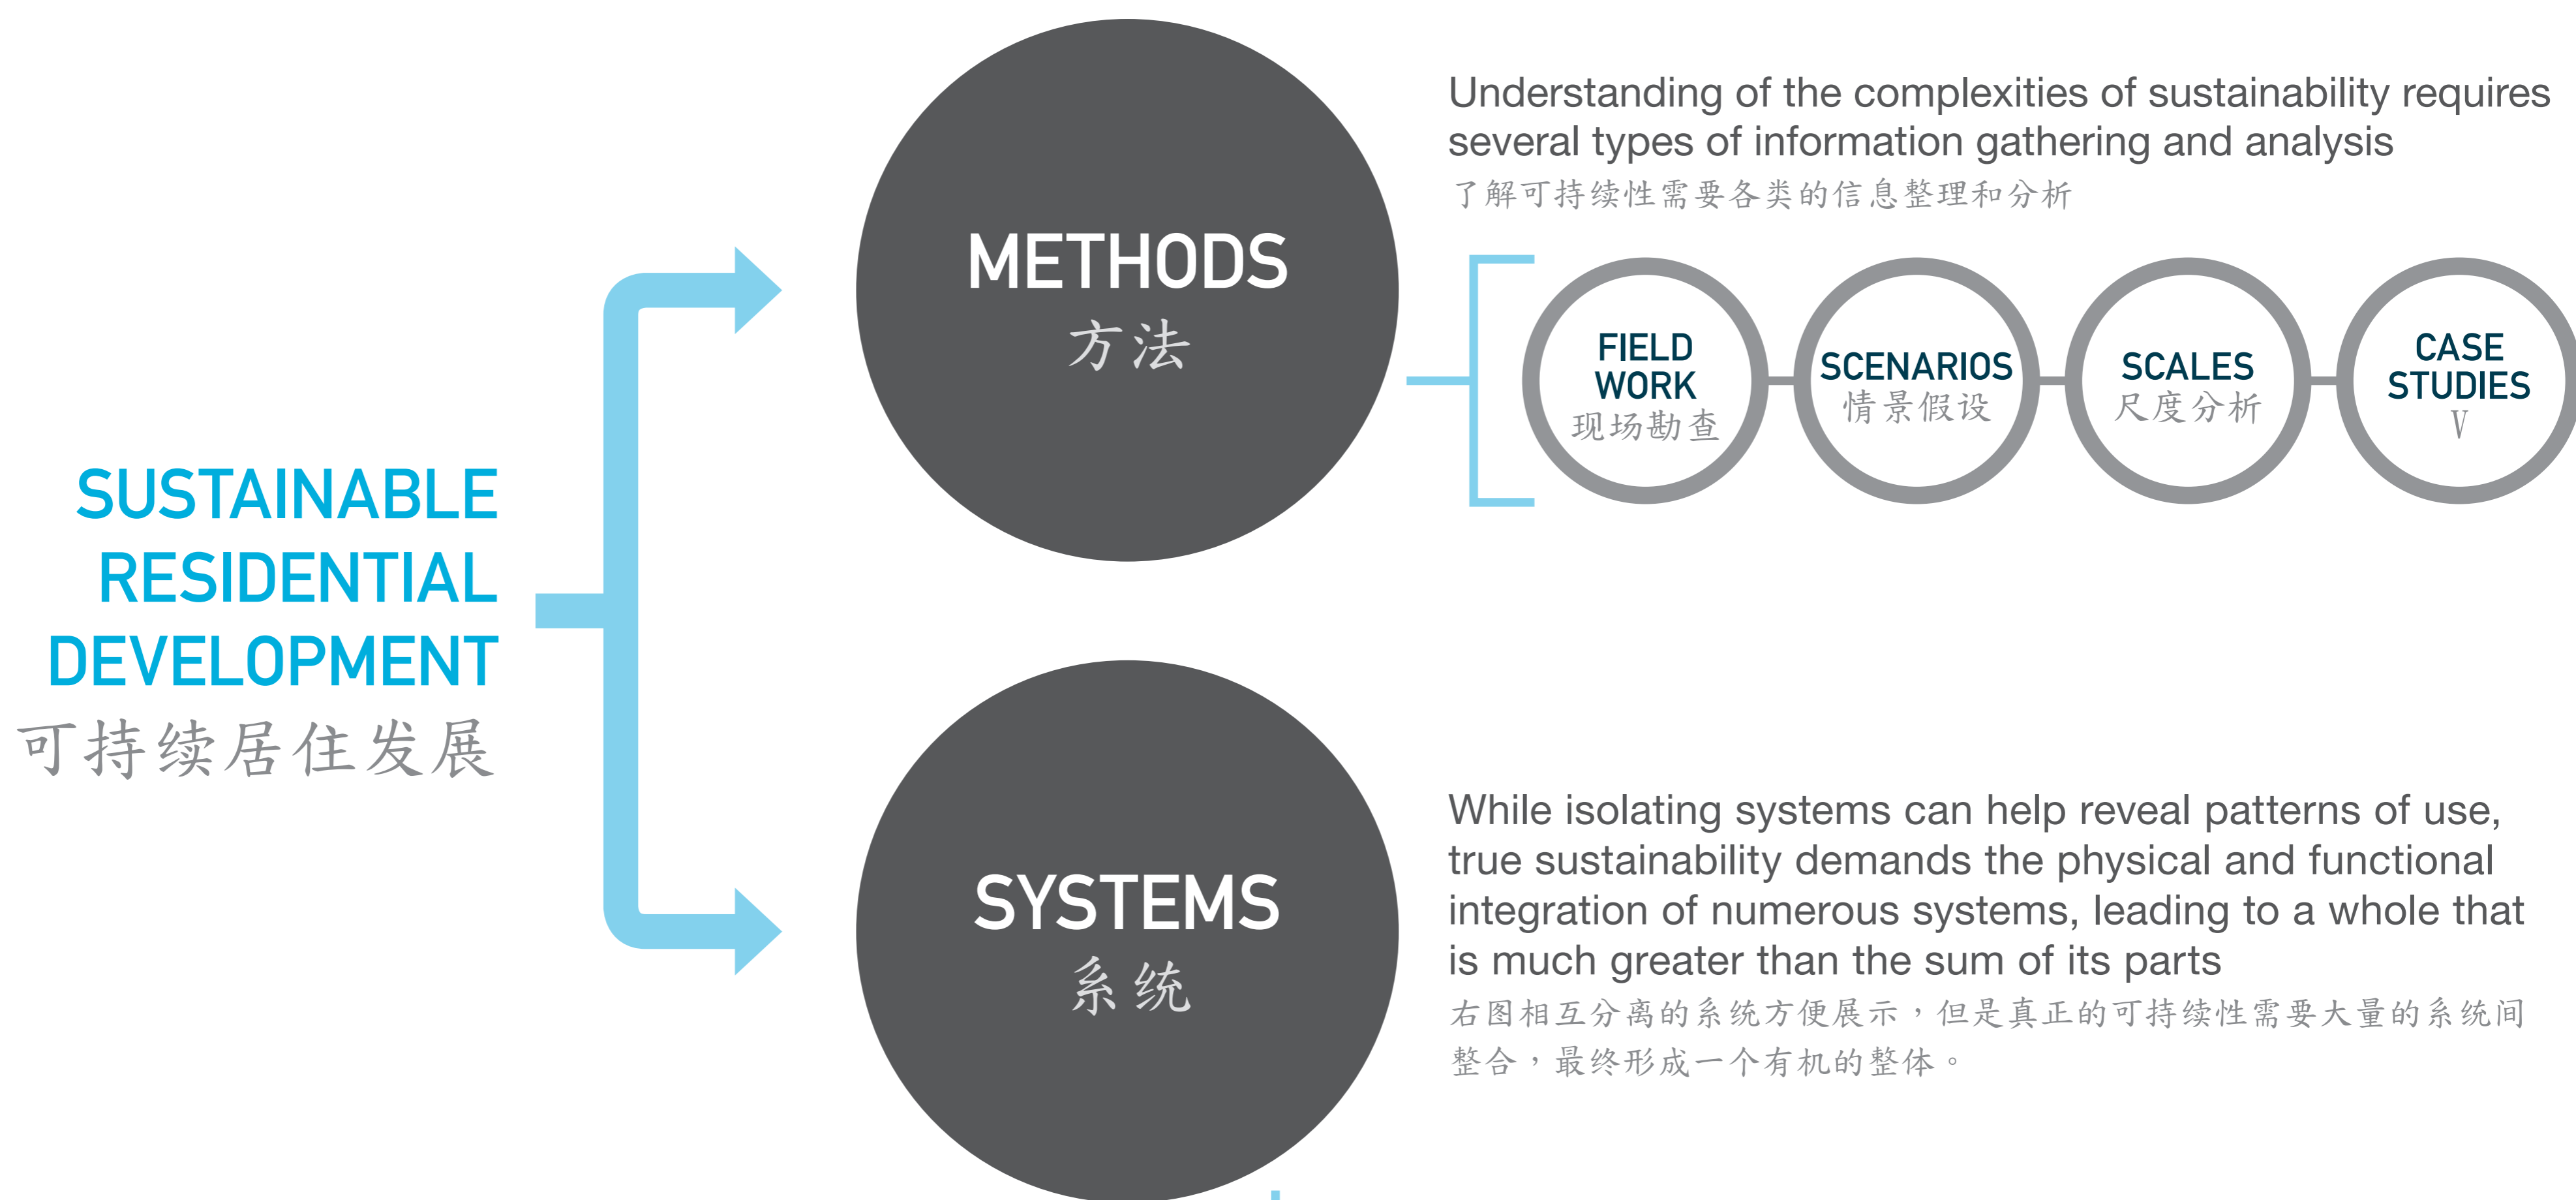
SUSTAINABLE RESIDENTIAL DEVELOPMENT
可持续居住发展

METHODS
方法

Understanding of the complexities of sustainability requires several types of information gathering and analysis
了解可持续性需要各类的信息整理和分析

FIELD WORK
现场勘查

SCENARIOS
情景假设

SCALES
尺度分析

CASE STUDIES
V

SYSTEMS
系统

While isolating systems can help reveal patterns of use, true sustainability demands the physical and functional integration of numerous systems, leading to a whole that is much greater than the sum of its parts
右图相互分离的系统方便展示，但是真正的可持续性需要大量的系统间整合，最终形成一个有机的整体。